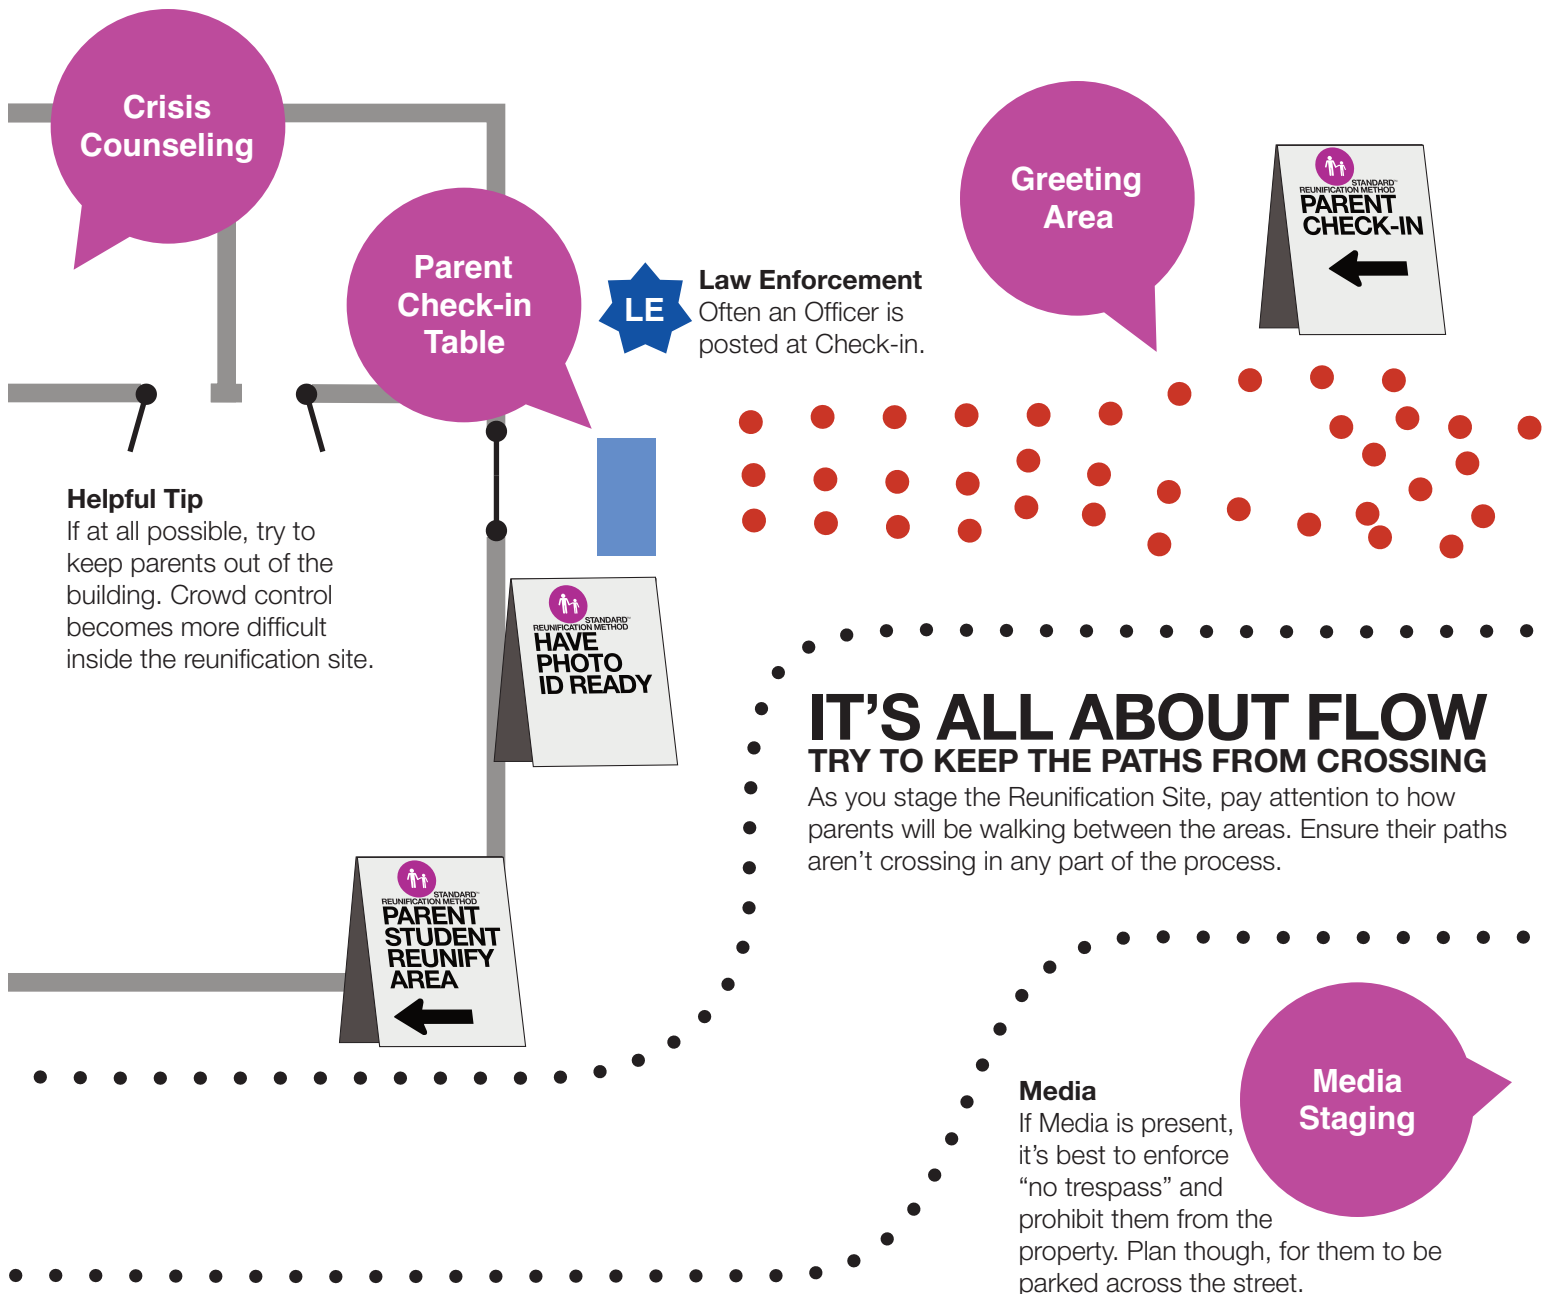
Crisis Counseling

Parent Check-in Table

LE

Law Enforcement
Often an Officer is posted at Check-in.

Greeting Area

STANDARD REUNIFICATION METHOD
PARENT CHECK-IN

Helpful Tip
If at all possible, try to keep parents out of the building. Crowd control becomes more difficult inside the reunification site.

STANDARD REUNIFICATION METHOD
HAVE PHOTO ID READY

IT'S ALL ABOUT FLOW
TRY TO KEEP THE PATHS FROM CROSSING
As you stage the Reunification Site, pay attention to how parents will be walking between the areas. Ensure their paths aren't crossing in any part of the process.

STANDARD REUNIFICATION METHOD
PARENT STUDENT REUNIFY AREA

Media
If Media is present, it's best to enforce "no trespass" and prohibit them from the property. Plan though, for them to be parked across the street.

Media Staging